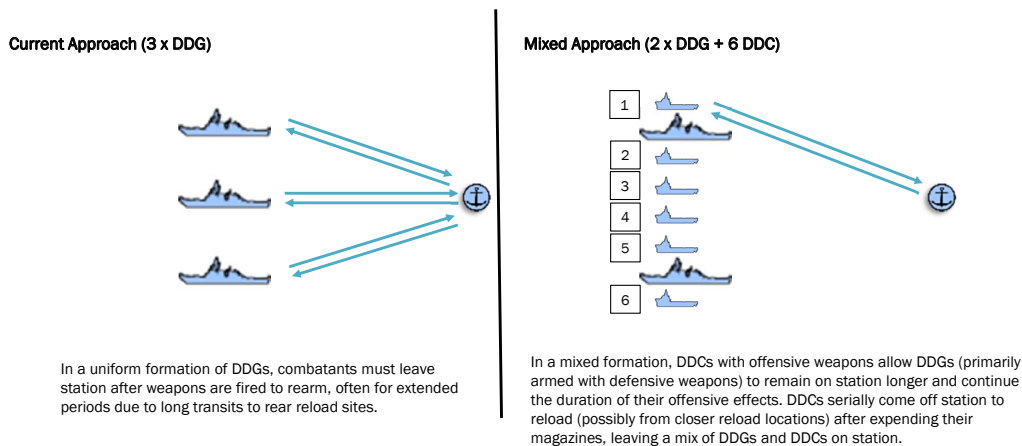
Current Approach (3 x DDG)

In a uniform formation of DDGs, combatants must leave station after weapons are fired to rearm, often for extended periods due to long transits to rear reload sites.

Mixed Approach (2 x DDG + 6 DDC)

1

2

3

4

5

6

In a mixed formation, DDCs with offensive weapons allow DDGs (primarily armed with defensive weapons) to remain on station longer and continue the duration of their offensive effects. DDCs serially come off station to reload (possibly from closer reload locations) after expending their magazines, leaving a mix of DDGs and DDCs on station.